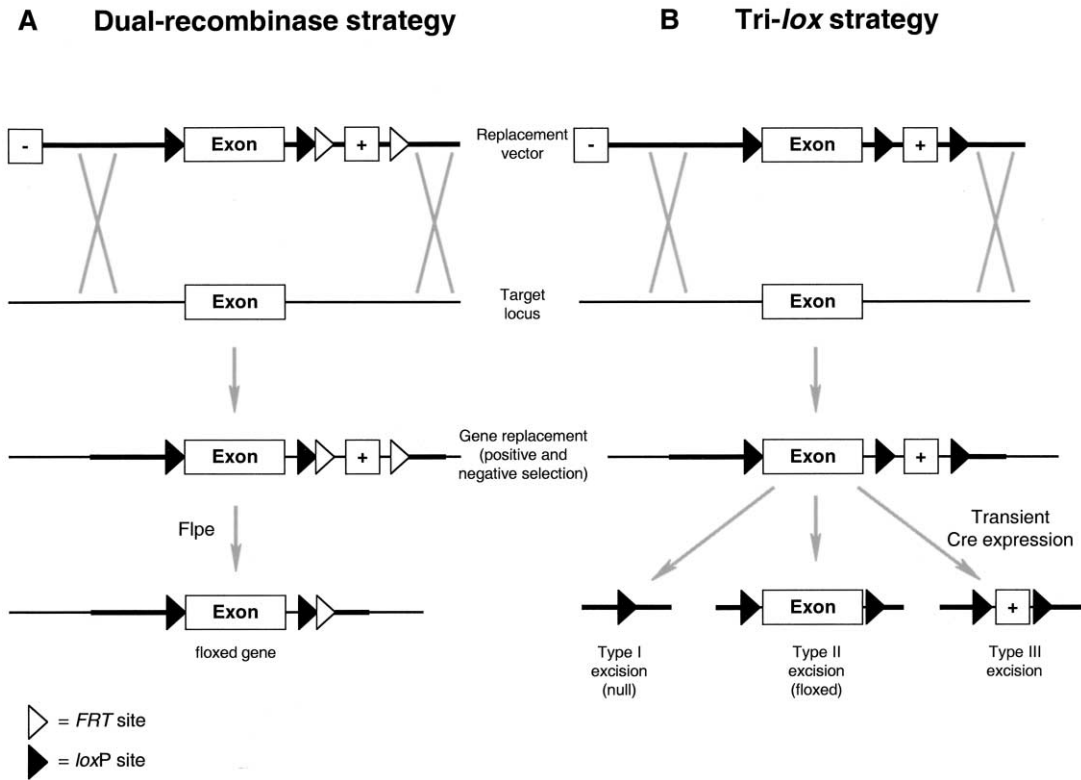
A Dual-recombinase strategy

B Tri-*lox* strategy

-

Exon

+

Replacement vector

-

Exon

+

Exon

Target locus

Exon

Exon

+

Gene replacement (positive and negative selection)

Exon

+

Flpe

Exon

floxed gene

Transient Cre expression

Exon

+

Type I excision (null)

Type II excision (floxed)

Type III excision

= *FRT* site

= *lox*P site